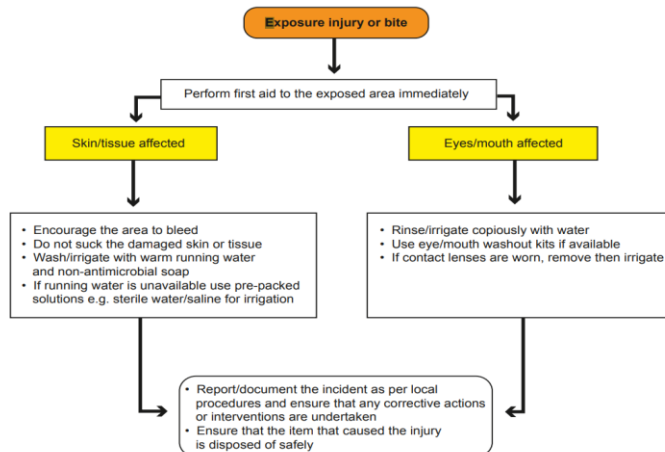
Exposure injury or bite

Perform first aid to the exposed area immediately

Skin/tissue affected

Eyes/mouth affected

- Encourage the area to bleed
- Do not suck the damaged skin or tissue
- Wash/irrigate with warm running water and non-antimicrobial soap
- If running water is unavailable use pre-packed solutions e.g. sterile water/saline for irrigation

- Rinse/irrigate copiously with water
- Use eye/mouth washout kits if available
- If contact lenses are worn, remove then irrigate

- Report/document the incident as per local procedures and ensure that any corrective actions or interventions are undertaken
- Ensure that the item that caused the injury is disposed of safely